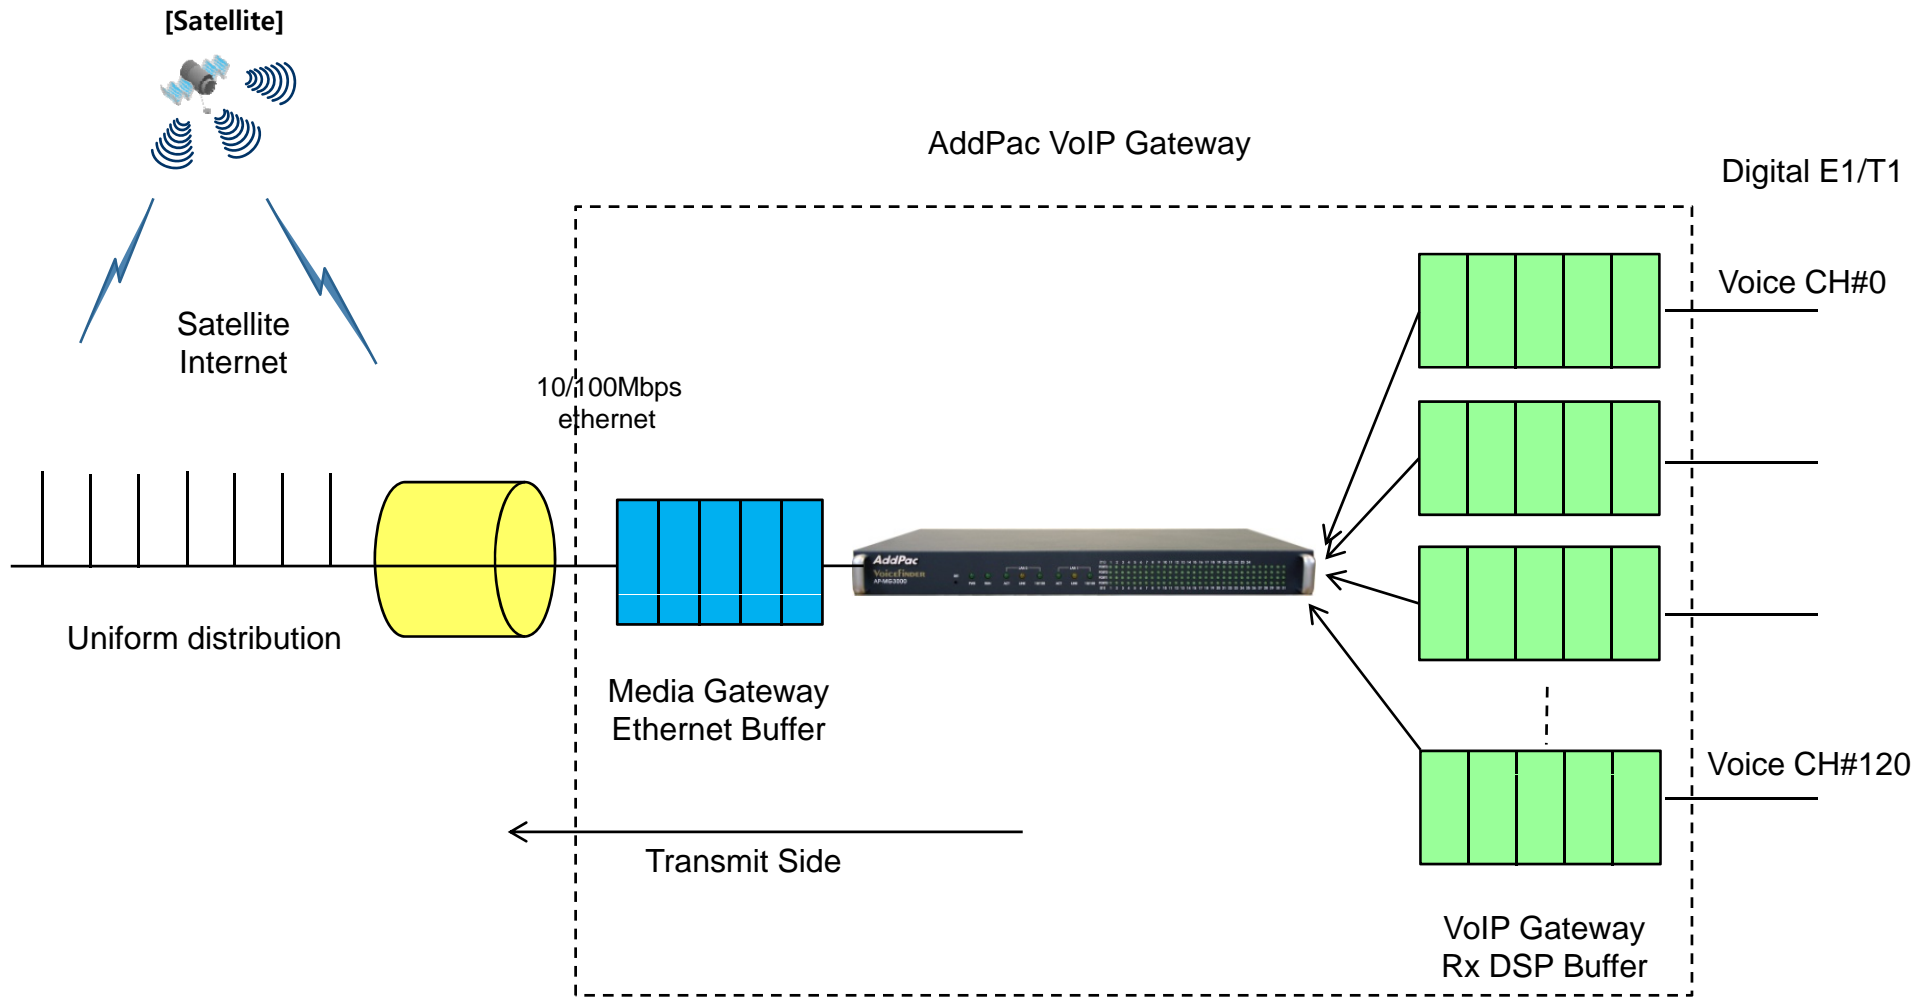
[Satellite]

Satellite Internet

AddPac VoIP Gateway

Digital E1/T1

Voice CH#0

10/100Mbps ethernet

AddPac
VoiceFinder
AP-MG3000

Uniform distribution

Media Gateway Ethernet Buffer

Voice CH#120

Transmit Side

VoIP Gateway Rx DSP Buffer